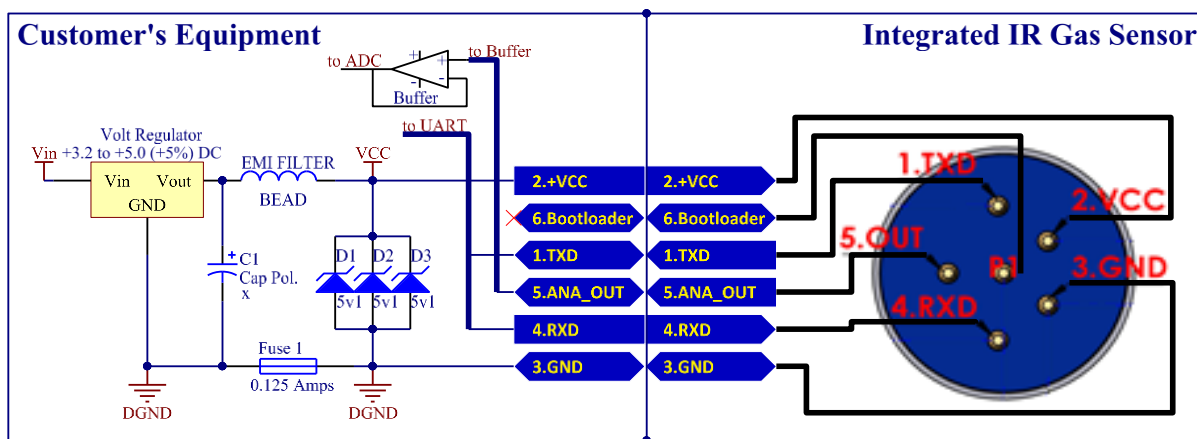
Customer's Equipment

Integrated IR Gas Sensor

to ADC

to Buffer

Buffer

to UART

Volt Regulator

Vin +3.2 to +5.0 (+5%) DC

Vin

Vout

GND

EMI FILTER

BEAD

VCC

C1

Cap Pol.

x

D1

D2

D3

5v1

5v1

5v1

Fuse 1

0.125 Amps

DGND

DGND

2.+VCC

6.Bootloader

1.TXD

5.ANA_OUT

4.RXD

3.GND

2.+VCC

6.Bootloader

1.TXD

5.ANA_OUT

4.RXD

3.GND

1.TXD

2.VCC

5.OUT

R1

3.GND

4.RXD